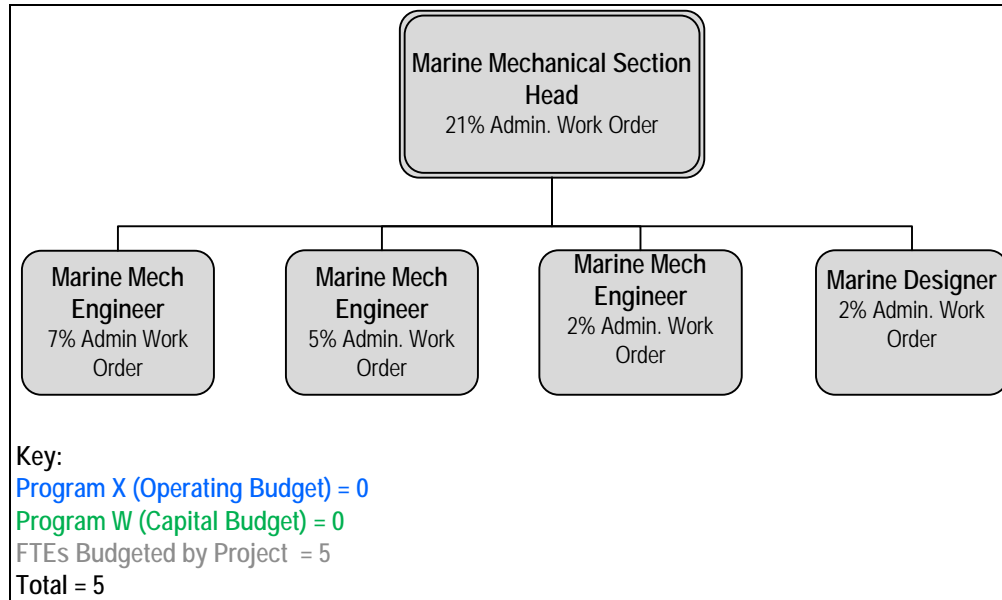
Marine Mechanical Section Head
21% Admin. Work Order

Marine Mech Engineer
7% Admin Work Order

Marine Mech Engineer
5% Admin. Work Order

Marine Mech Engineer
2% Admin. Work Order

Marine Designer
2% Admin. Work Order

Key:
Program X (Operating Budget) = 0
Program W (Capital Budget) = 0
FTEs Budgeted by Project = 5
Total = 5